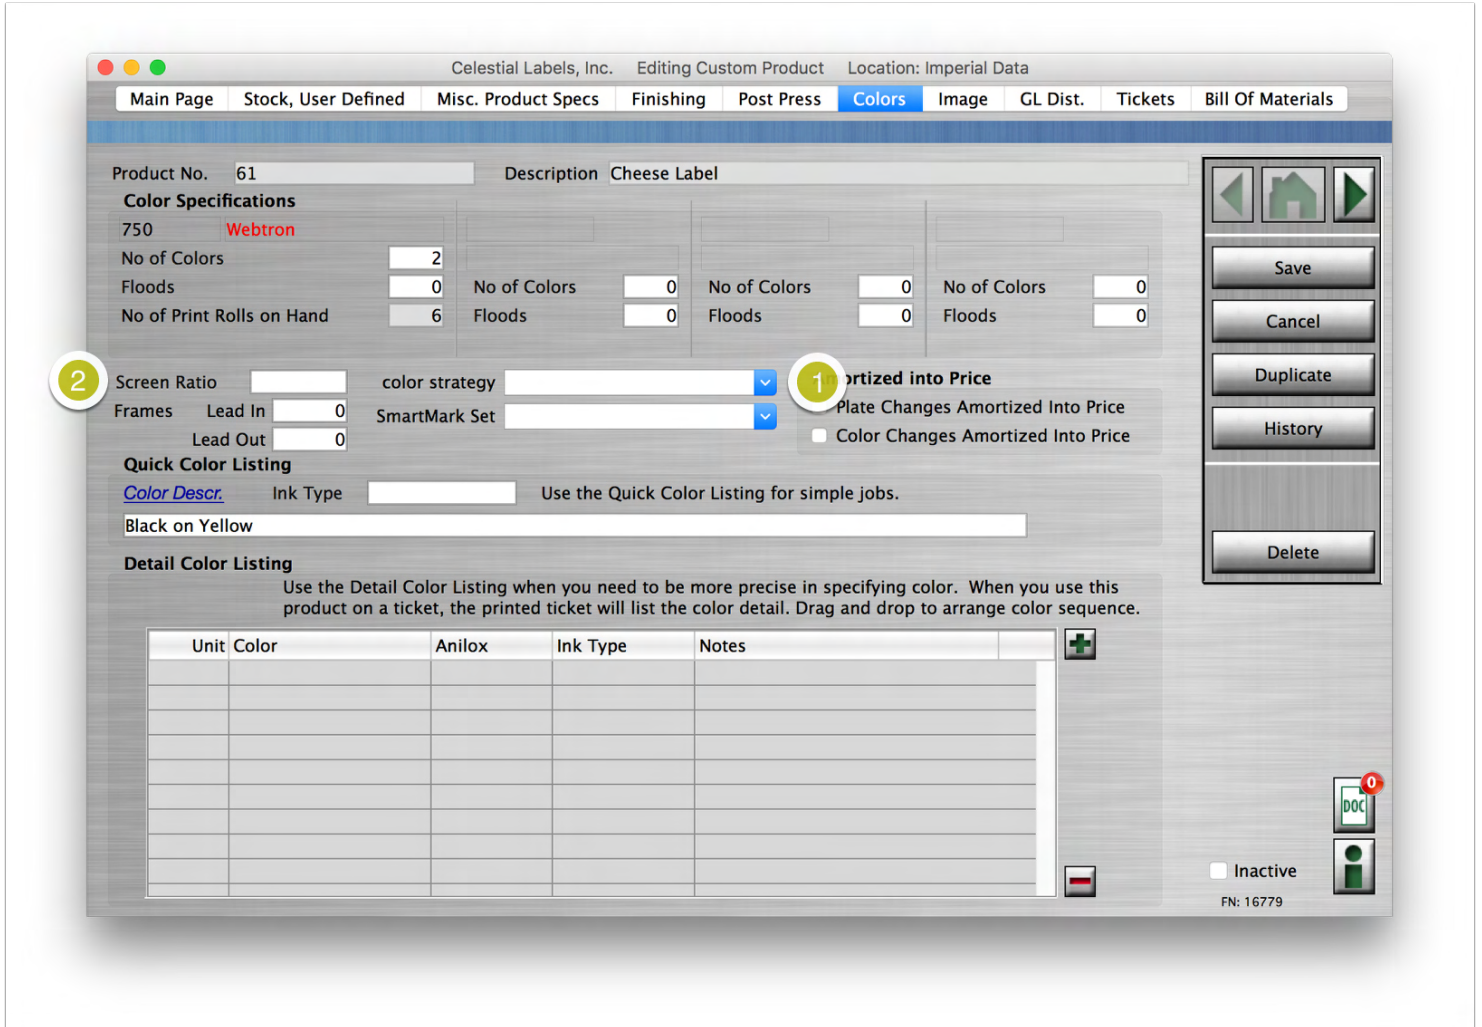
Celestial Labels, Inc. Editing Custom Product Location: Imperial Data

Main Page | Stock, User Defined | Misc. Product Specs | Finishing | Post Press | Colors | Image | GL Dist. | Tickets | Bill Of Materials

Product No. 61 Description Cheese Label

Color Specifications

750 Webtron

No of Colors 2
Floods 0
No of Print Rolls on Hand 6

No of Colors 0
Floods 0

No of Colors 0
Floods 0

No of Colors 0
Floods 0

2

Screen Ratio
Frames Lead In 0
Lead Out 0

color strategy
SmartMark Set

1 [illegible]rtized into Price
Plate Changes Amortized Into Price
Color Changes Amortized Into Price

Quick Color Listing

Color Descr. Ink Type Use the Quick Color Listing for simple jobs.

Black on Yellow

Detail Color Listing

Use the Detail Color Listing when you need to be more precise in specifying color. When you use this product on a ticket, the printed ticket will list the color detail. Drag and drop to arrange color sequence.

| Unit | Color | Anilox | Ink Type | Notes |
|---|---|---|---|---|
| | | | | |

Save
Cancel
Duplicate
History
Delete

0
DOC

Inactive

FN: 16779